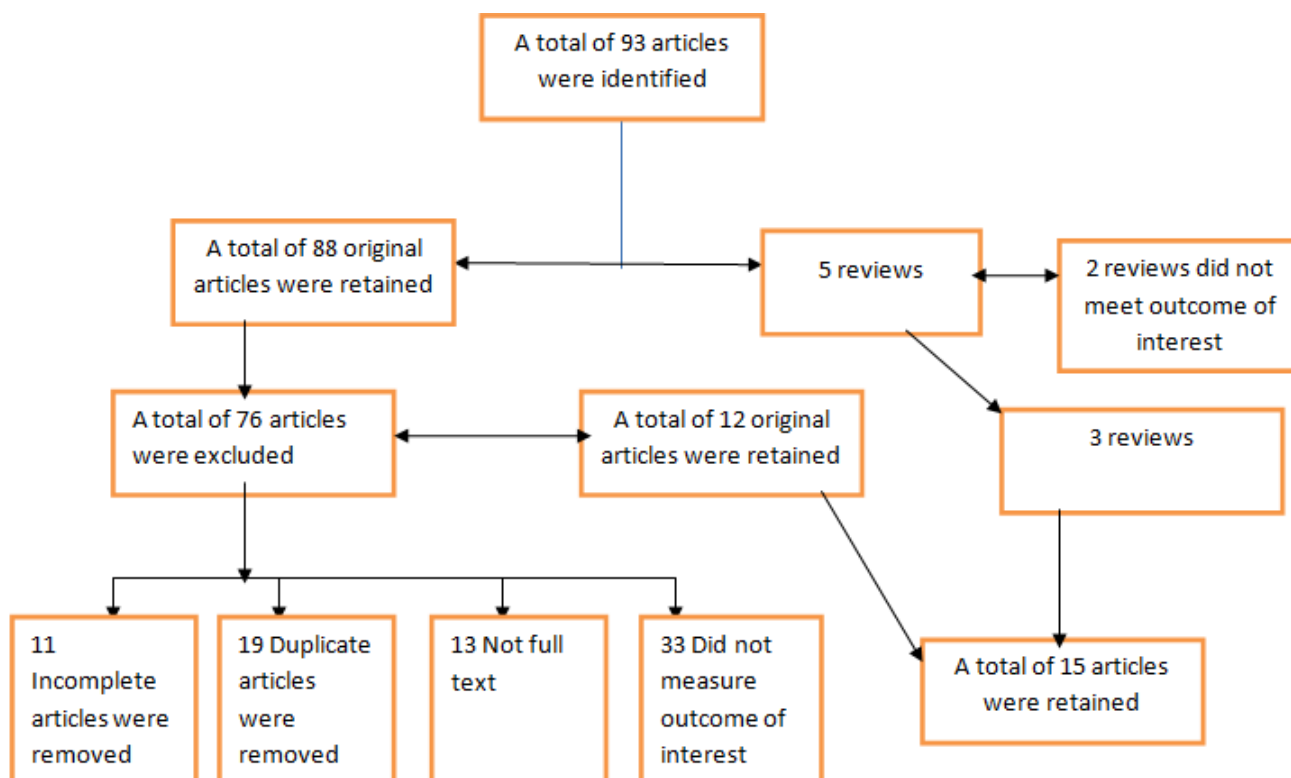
A total of 93 articles were identified

A total of 88 original articles were retained

5 reviews

2 reviews did not meet outcome of interest

A total of 76 articles were excluded

A total of 12 original articles were retained

3 reviews

11 Incomplete articles were removed

19 Duplicate articles were removed

13 Not full text

33 Did not measure outcome of interest

A total of 15 articles were retained